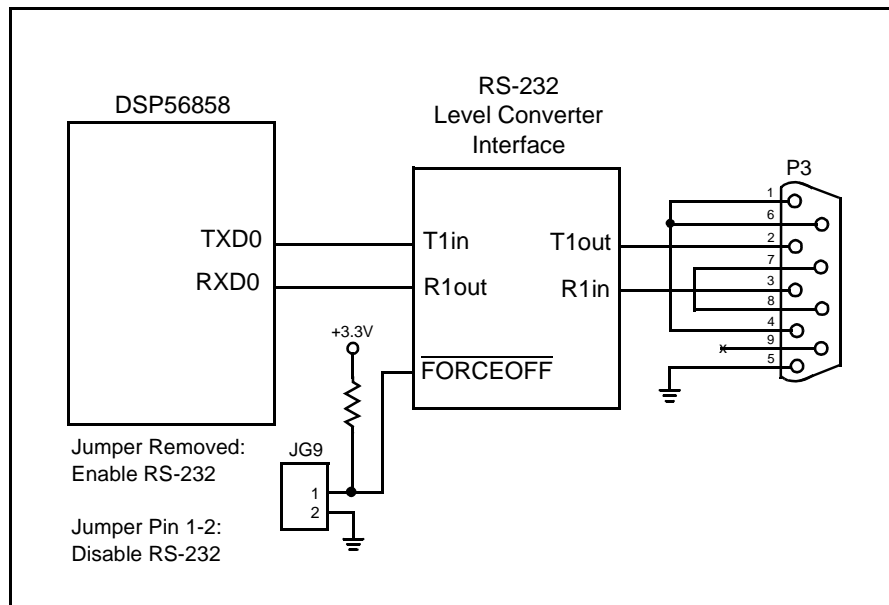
DSP56858

RS-232
Level Converter
Interface

P3

TXD0

RXD0

T1in

R1out

T1out

R1in

+3.3V

$\overline{\text{FORCEOFF}}$

1
6
2
7
3
8
4
9
5

Jumper Removed:
Enable RS-232

JG9

1
2

Jumper Pin 1-2:
Disable RS-232